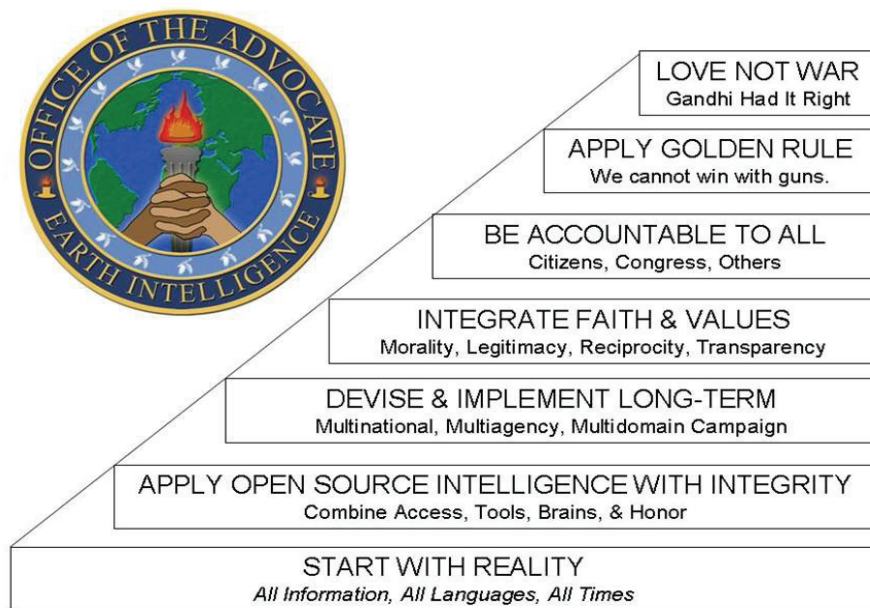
OFFICE OF THE ADVOCATE
EARTH INTELLIGENCE

LOVE NOT WAR
Gandhi Had It Right

APPLY GOLDEN RULE
We cannot win with guns.

BE ACCOUNTABLE TO ALL
Citizens, Congress, Others

INTEGRATE FAITH & VALUES
Morality, Legitimacy, Reciprocity, Transparency

DEVISE & IMPLEMENT LONG-TERM
Multinational, Multiagency, Multidomain Campaign

APPLY OPEN SOURCE INTELLIGENCE WITH INTEGRITY
Combine Access, Tools, Brains, & Honor

START WITH REALITY
All Information, All Languages, All Times